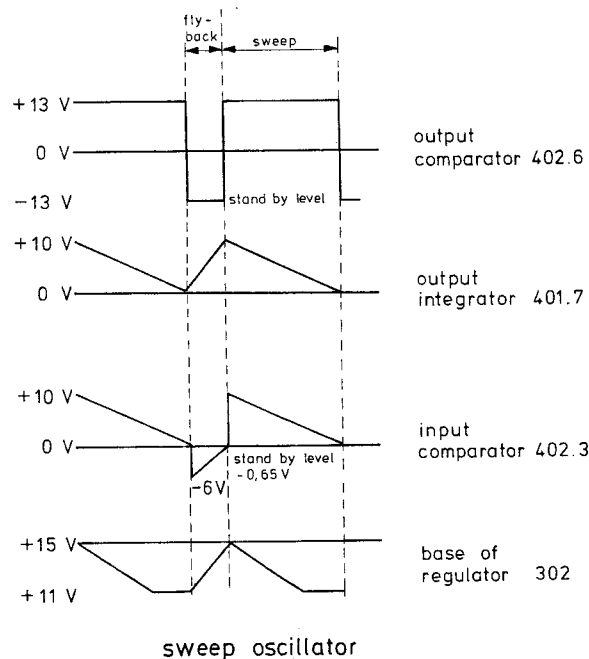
fly-back

sweep

+13 V

0 V

-13 V

stand by level

output comparator 402.6

+10 V

0 V

output integrator 401.7

+10 V

0 V

-6V

stand by level -0,65 V

input comparator 402.3

+15 V

+11 V

base of regulator 302

sweep oscillator